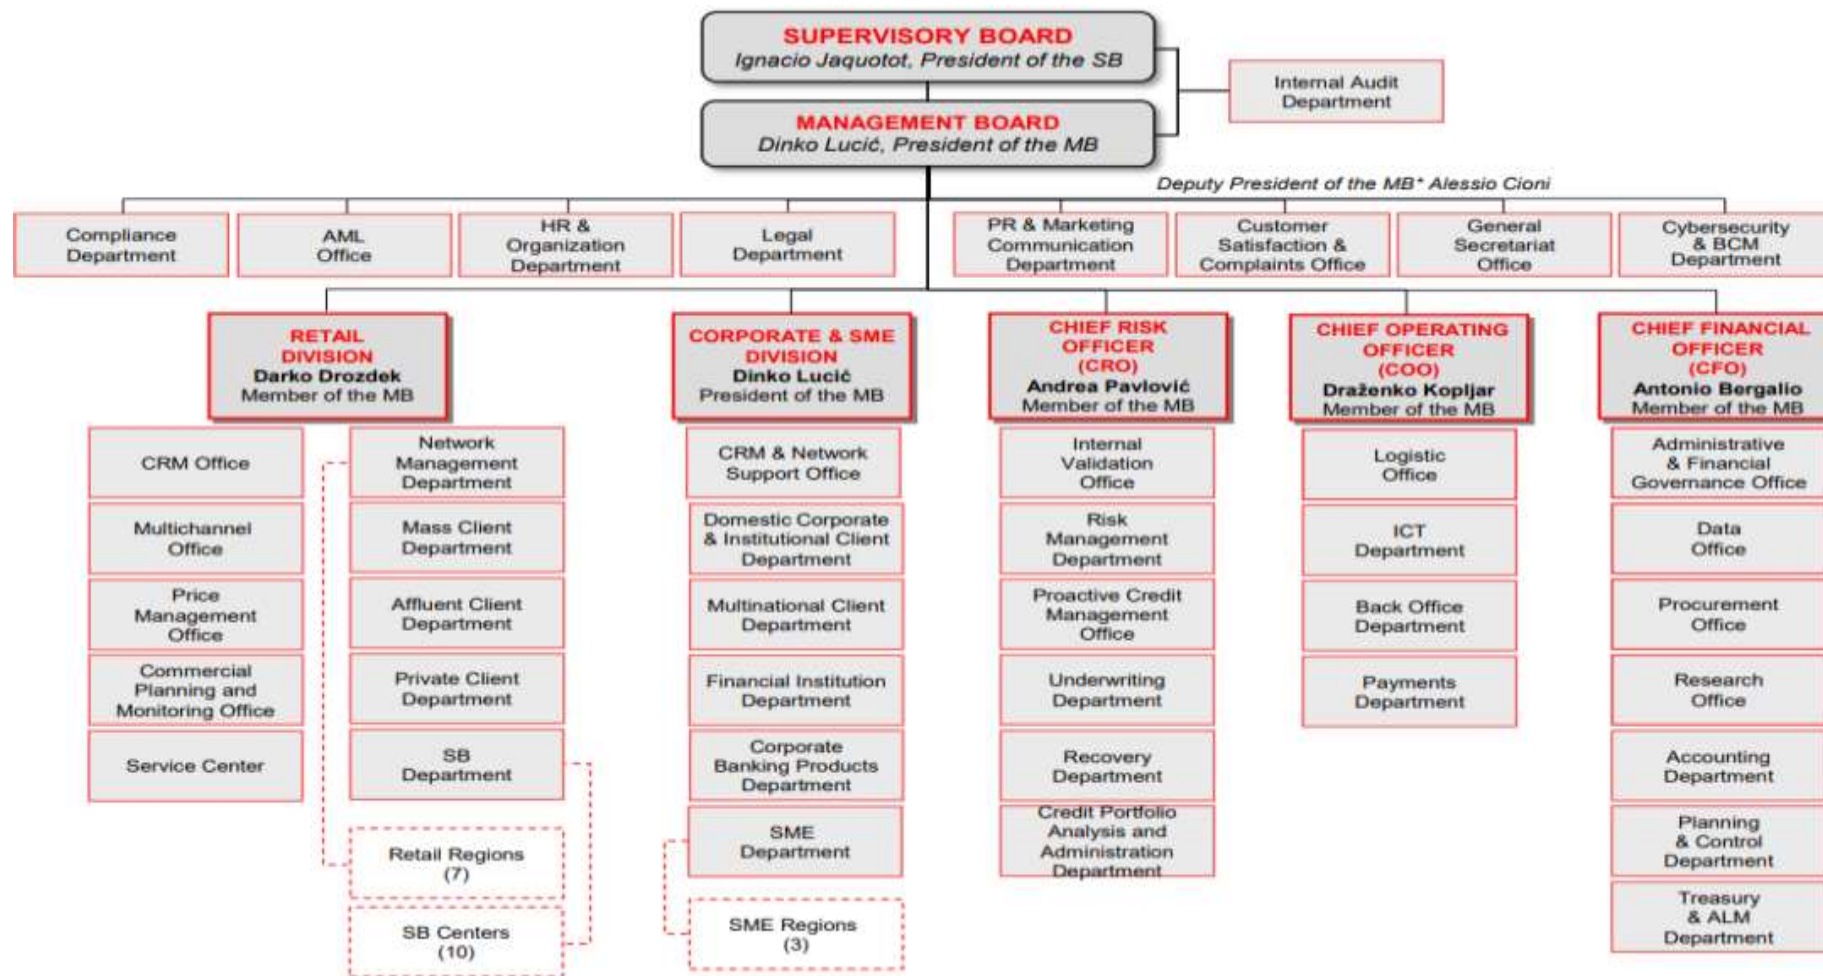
SUPERVISORY BOARD
Ignacio Jaquotot, President of the SB

Internal Audit Department

MANAGEMENT BOARD
Dinko Lucić, President of the MB

Deputy President of the MB* Alessio Cioni

Compliance Department

AML Office

HR & Organization Department

Legal Department

PR & Marketing Communication Department

Customer Satisfaction & Complaints Office

General Secretariat Office

Cybersecurity & BCM Department

RETAIL DIVISION
Darko Drozdek
Member of the MB

CRM Office

Multichannel Office

Price Management Office

Commercial Planning and Monitoring Office

Service Center

Network Management Department

Mass Client Department

Affluent Client Department

Private Client Department

SB Department

Retail Regions (7)

SB Centers (10)

CORPORATE & SME DIVISION
Dinko Lucić
President of the MB

CRM & Network Support Office

Domestic Corporate & Institutional Client Department

Multinational Client Department

Financial Institution Department

Corporate Banking Products Department

SME Department

SME Regions (3)

CHIEF RISK OFFICER (CRO)
Andrea Pavlović
Member of the MB

Internal Validation Office

Risk Management Department

Proactive Credit Management Office

Underwriting Department

Recovery Department

Credit Portfolio Analysis and Administration Department

CHIEF OPERATING OFFICER (COO)
Draženko Kopljar
Member of the MB

Logistic Office

ICT Department

Back Office Department

Payments Department

CHIEF FINANCIAL OFFICER (CFO)
Antonio Bergalio
Member of the MB

Administrative & Financial Governance Office

Data Office

Procurement Office

Research Office

Accounting Department

Planning & Control Department

Treasury & ALM Department